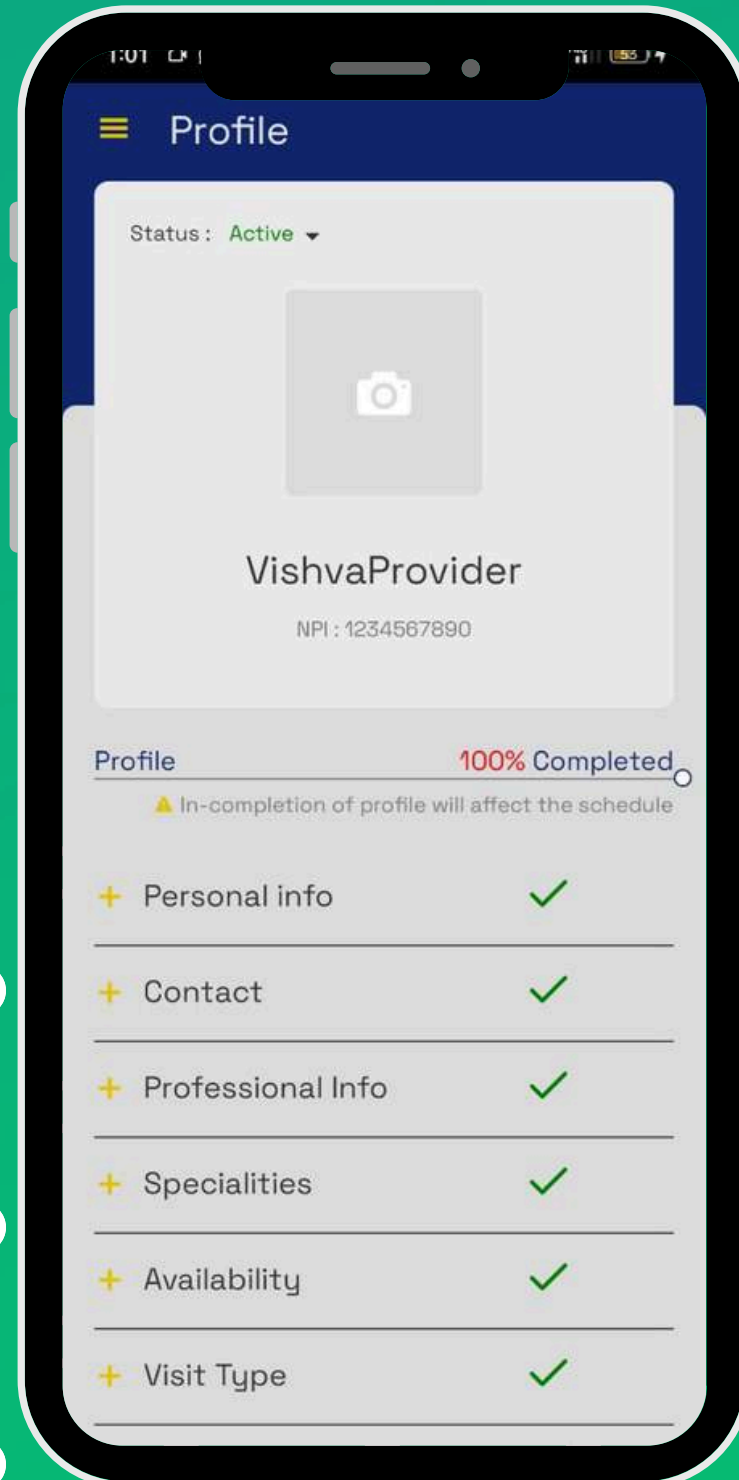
1:01

55

Profile

Status : Active

VishvaProvider

NPI : 1234567890

Profile 100% Completed

In-completion of profile will affect the schedule

+ Personal info

+ Contact

+ Professional Info

+ Specialities

+ Availability

+ Visit Type